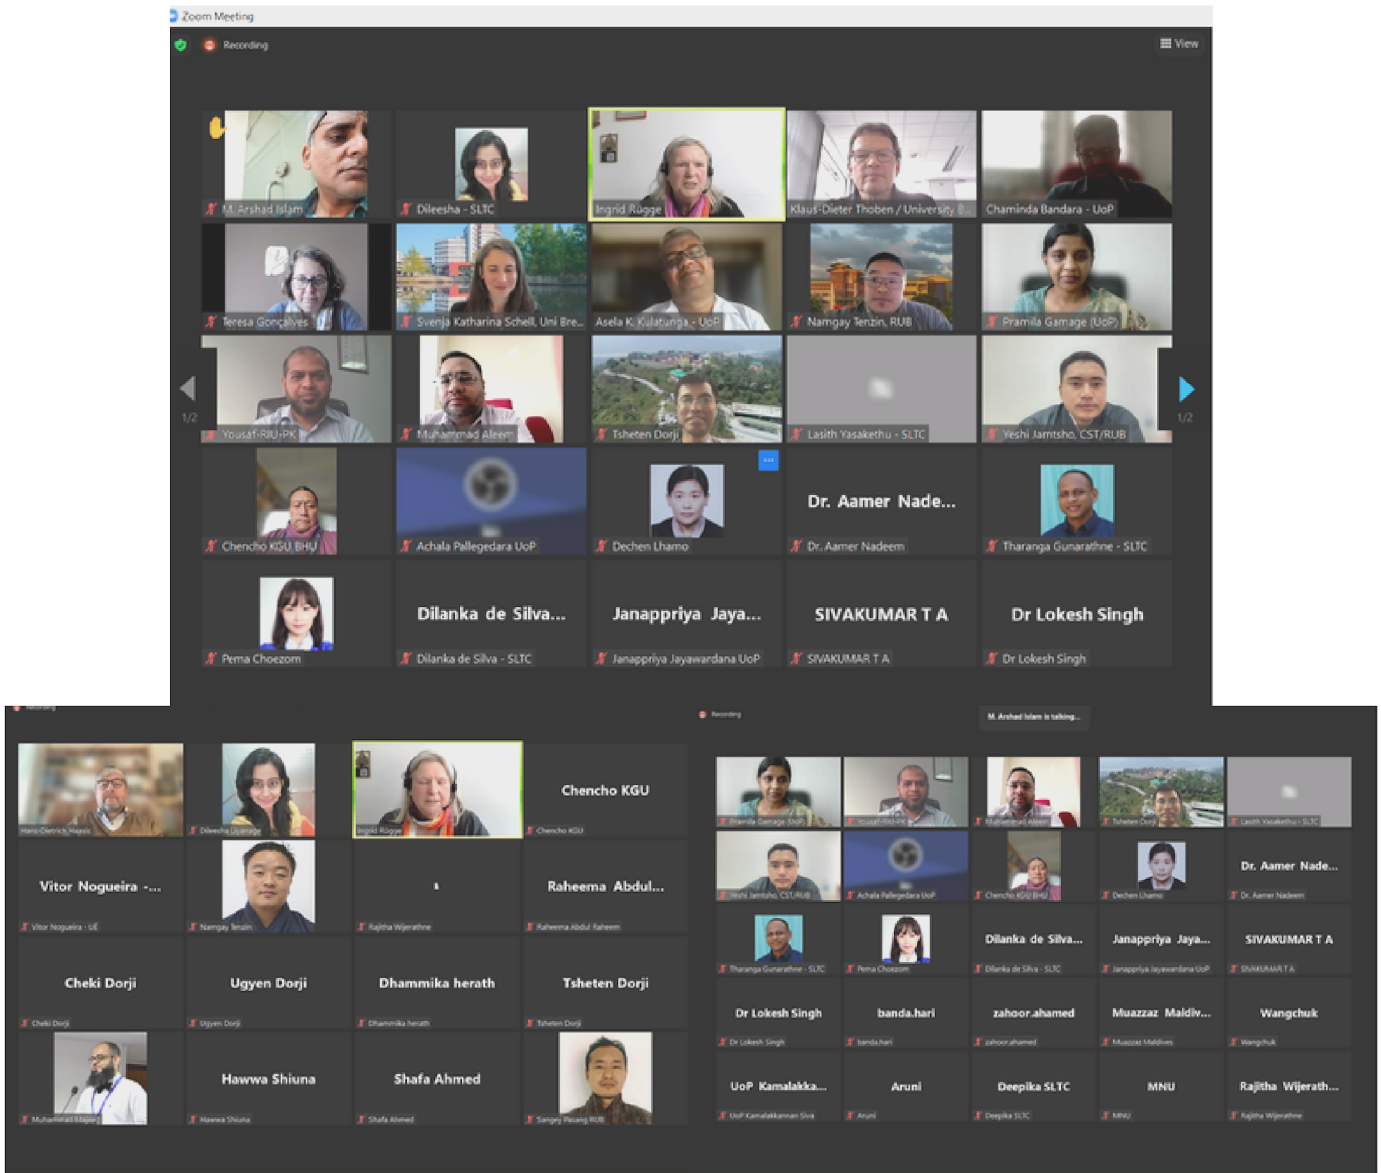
Zoom Meeting

Recording

View

M. Arshad Islam
Dileesha - SLTC
Ingrid Rügge
Klaus-Dieter Thoben / University B...
Chaminda Bandara - UoP

Teresa Gonçalves
Svenja Katharina Schell, Uni Bre...
Asela K. Kulatunga - UoP
Namgay Tenzin, RUB
Pramila Gamage (UoP)

1/2

Yousaf-RIU-PK
Muhammad Aleem
Tsheten Dorji
Lasith Yasakethu - SLTC
Yeshi Jamtsho, CST/RUB

1/2

Chencho KGU BHU
Achala Pallegedara UoP
Dechen Lhamo
Dr. Aamer Nade...
Dr. Aamer Nadeem
Tharanga Gunarathne - SLTC

Pema Choezom
Dilanka de Silva...
Dilanka de Silva - SLTC
Janappriya Jaya...
Janappriya Jayawardana UoP
SIVAKUMAR T A
SIVAKUMAR T A
Dr Lokesh Singh
Dr Lokesh Singh

Recording

Hans-Dietrich Haasis
Dileesha Liyanage
Ingrid Rügge
Chencho KGU
Chencho KGU

Vitor Nogueira -...
Vitor Nogueira - UE
Namgay Tenzin
Rajitha Wijerathne
Raheema Abdul...
Raheema Abdul Raheem

Cheki Dorji
Cheki Dorji
Ugyen Dorji
Ugyen Dorji
Dhammika herath
Dhammika herath
Tsheten Dorji
Tsheten Dorji

Muhammad Majeed
Hawwa Shiuna
Hawwa Shiuna
Shafa Ahmed
Shafa Ahmed
Sangay Pasang RUB

Recording

M. Arshad Islam is talking...

Pramila Gamage (UoP)
Yousaf-RIU-PK
Muhammad Aleem
Tsheten Dorji
Lasith Yasakethu - SLTC

Yeshi Jamtsho, CST/RUB
Achala Pallegedara UoP
Chencho KGU BHU
Dechen Lhamo
Dr. Aamer Nade...
Dr. Aamer Nadeem

Tharanga Gunarathne - SLTC
Pema Choezom
Dilanka de Silva...
Dilanka de Silva - SLTC
Janappriya Jaya...
Janappriya Jayawardana UoP
SIVAKUMAR T A
SIVAKUMAR T A

Dr Lokesh Singh
Dr Lokesh Singh
banda.hari
banda.hari
zahoor.ahamed
zahoor.ahamed
Muazzaz Maldiv...
Muazzaz Maldives
Wangchuk
Wangchuk

UoP Kamalakka...
UoP Kamalakkannan Siva
Aruni
Aruni
Deepika SLTC
Deepika SLTC
MNU
MNU
Rajitha Wijerath...
Rajitha Wijerathne